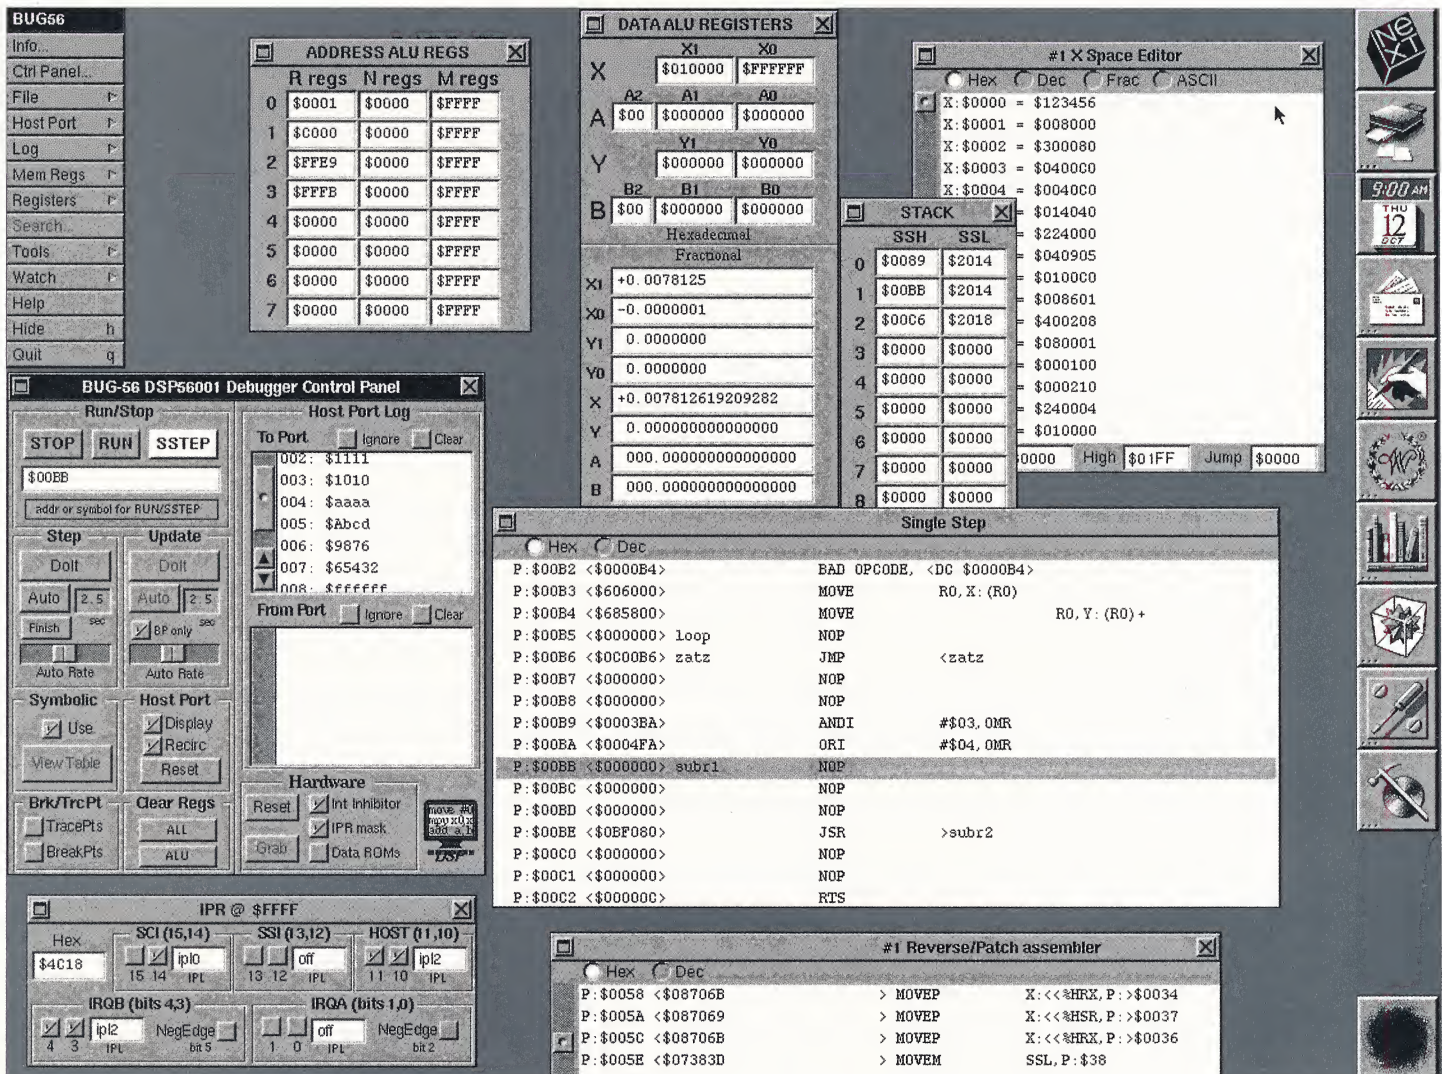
BUG56
Info...
Ctrl Panel...
File
Host Port
Log
Mem Regs
Registers
Search...
Tools
Watch
Help
Hide h
Quit q

ADDRESS ALU REGS

| | R regs | N regs | M regs |
|---|---|---|---|
| 0 | $0001 | $0000 | $FFFF |
| 1 | $C000 | $0000 | $FFFF |
| 2 | $FFE9 | $0000 | $FFFF |
| 3 | $FFFB | $0000 | $FFFF |
| 4 | $0000 | $0000 | $FFFF |
| 5 | $0000 | $0000 | $FFFF |
| 6 | $0000 | $0000 | $FFFF |
| 7 | $0000 | $0000 | $FFFF |

DATA ALU REGISTERS
X1 X0
X $010000 $FFFFFF
A2 A1 A0
A $00 $000000 $000000
Y1 Y0
Y $000000 $000000
B2 B1 B0
B $00 $000000 $000000
Hexadecimal
Fractional
X1 +0.0078125
X0 -0.0000001
Y1 0.0000000
Y0 0.0000000
X +0.007812619209282
Y 0.000000000000000
A 000.000000000000000
B 000.000000000000000

STACK
| | SSH | SSL |
|---|---|---|
| 0 | $0089 | $2014 |
| 1 | $00BB | $2014 |
| 2 | $00C6 | $2018 |
| 3 | $0000 | $0000 |
| 4 | $0000 | $0000 |
| 5 | $0000 | $0000 |
| 6 | $0000 | $0000 |
| 7 | $0000 | $0000 |
| 8 | $0000 | $0000 |

#1 X Space Editor
Hex Dec Frac ASCII
X:$0000 = $123456
X:$0001 = $008000
X:$0002 = $300080
X:$0003 = $0400C0
X:$0004 = $0040C0
= $014040
= $224000
= $040905
= $0100C0
= $008601
= $400208
= $080001
= $000100
= $000210
= $240004
= $010000
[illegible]0000 High $01FF Jump $0000

9:00 AM
THU 12 OCT

BUG-56 DSP56001 Debugger Control Panel
Run/Stop
STOP RUN SSTEP
$00BB
addr or symbol for RUN/SSTEP
Step
DoIt
Auto 2.5 sec
Finish
Auto Rate
Update
DoIt
Auto 2.5 sec
BP only
Auto Rate
Symbolic
Use
View Table
Host Port
Display
Recirc
Reset
Brk/TrcPt
TracePts
BreakPts
Clear Regs
ALL
ALU
Host Port Log
To Port Ignore Clear
002: $1111
003: $1010
004: $aaaa
005: $Abcd
006: $9876
007: $65432
008: $ffffff
From Port Ignore Clear
Hardware
Reset Int Inhibitor
IPR mask
Grab Data ROMs
move #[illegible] mpy x0,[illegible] add a,b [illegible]
DSP

Single Step
Hex Dec
P:$00B2 <$0000B4> BAD OPCODE, <DC $0000B4>
P:$00B3 <$606000> MOVE R0,X:(R0)
P:$00B4 <$685800> MOVE R0,Y:(R0)+
P:$00B5 <$000000> loop NOP
P:$00B6 <$0C00B6> zatz JMP <zatz
P:$00B7 <$000000> NOP
P:$00B8 <$000000> NOP
P:$00B9 <$0003BA> ANDI #$03,OMR
P:$00BA <$0004FA> ORI #$04,OMR
P:$00BB <$000000> subr1 NOP
P:$00BC <$000000> NOP
P:$00BD <$000000> NOP
P:$00BE <$0BF080> JSR >subr2
P:$00C0 <$000000> NOP
P:$00C1 <$000000> NOP
P:$00C2 <$00000C> RTS

IPR @ $FFFF
Hex
$4C18
SCI (15,14)
15 14 iplo IPL
SSI (13,12)
13 12 off IPL
HOST (11,10)
11 10 ipl2 IPL
IRQB (bits 4,3)
4 3 ipl2 IPL NegEdge bit 5
IRQA (bits 1,0)
1 0 off IPL NegEdge bit 2

#1 Reverse/Patch assembler
Hex Dec
P:$0058 <$08706B > MOVEP X:<<%HRX,P:>$0034
P:$005A <$087069 > MOVEP X:<<%HSR,P:>$0037
P:$005C <$08706B > MOVEP X:<<%HRX,P:>$0036
P:$005E <$07383D > MOVEM SSL,P:$38